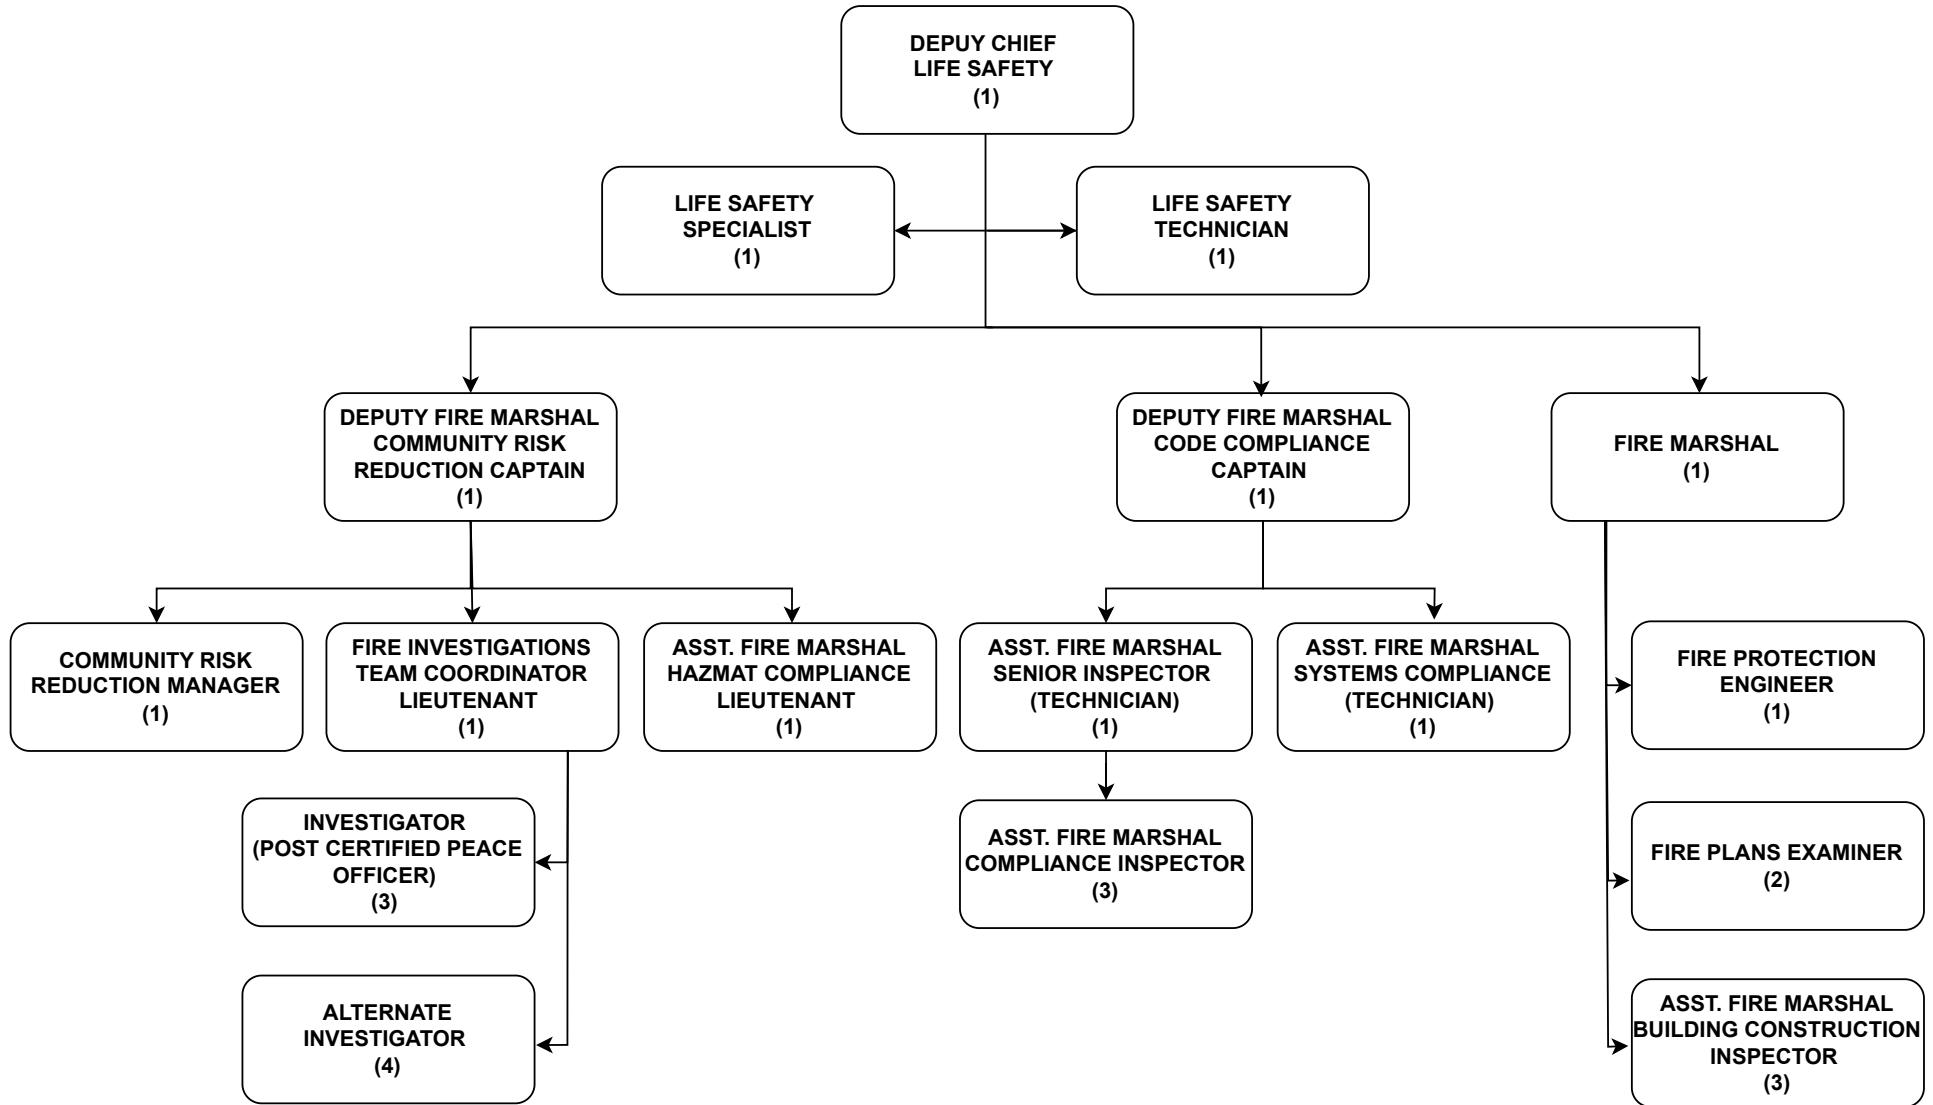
DEPUY CHIEF
LIFE SAFETY
(1)

LIFE SAFETY
SPECIALIST
(1)

LIFE SAFETY
TECHNICIAN
(1)

DEPUTY FIRE MARSHAL
COMMUNITY RISK
REDUCTION CAPTAIN
(1)

DEPUTY FIRE MARSHAL
CODE COMPLIANCE
CAPTAIN
(1)

FIRE MARSHAL
(1)

COMMUNITY RISK
REDUCTION MANAGER
(1)

FIRE INVESTIGATIONS
TEAM COORDINATOR
LIEUTENANT
(1)

ASST. FIRE MARSHAL
HAZMAT COMPLIANCE
LIEUTENANT
(1)

ASST. FIRE MARSHAL
SENIOR INSPECTOR
(TECHNICIAN)
(1)

ASST. FIRE MARSHAL
SYSTEMS COMPLIANCE
(TECHNICIAN)
(1)

FIRE PROTECTION
ENGINEER
(1)

INVESTIGATOR
(POST CERTIFIED PEACE
OFFICER)
(3)

ASST. FIRE MARSHAL
COMPLIANCE INSPECTOR
(3)

FIRE PLANS EXAMINER
(2)

ALTERNATE
INVESTIGATOR
(4)

ASST. FIRE MARSHAL
BUILDING CONSTRUCTION
INSPECTOR
(3)